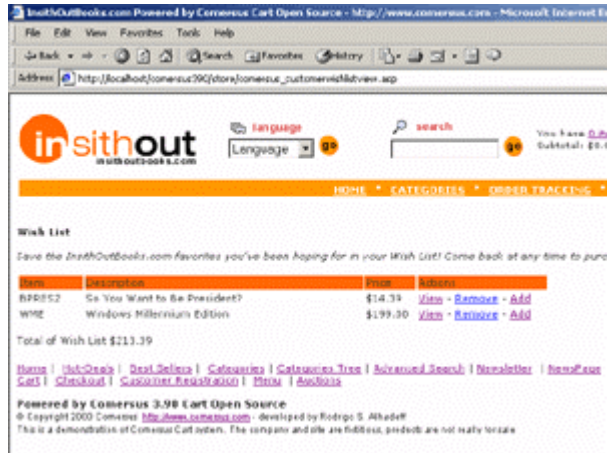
InsithOutBooks.com Powered by Comersus Cart Open Source - http://www.comersus.com - Microsoft Internet E

File Edit View Favorites Tools Help

Back Search Favorites History

Address http://localhost/comersus390/store/comersus_customerwishlistview.asp

insithout
insithoutbooks.com

language
Language go

search
go

You have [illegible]
Subtotal: $0.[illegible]

HOME * CATEGORIES * ORDER TRACKING *

Wish List

Save the InsithOutBooks.com favorites you've been hoping for in your Wish List! Come back at any time to pur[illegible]

| Item | Description | Price | Actions |
|---|---|---|---|
| BPRES2 | So You Want to Be President? | $14.39 | View - Remove - Add |
| WME | Windows Millennium Edition | $199.00 | View - Remove - Add |

Total of Wish List $213.39

Home | Hot-Deals | Best Sellers | Categories | Categories Tree | Advanced Search | Newsletter | NewsPage
Cart | Checkout | Customer Registration | Menu | Auctions

Powered by Comersus 3.90 Cart Open Source
© Copyright 2000 Comersus http://www.comersus.com - developed by Rodrigo S. Alhadeff
This is a demonstration of Comersus Cart system. The company and site are fictitious, products are not really forsale